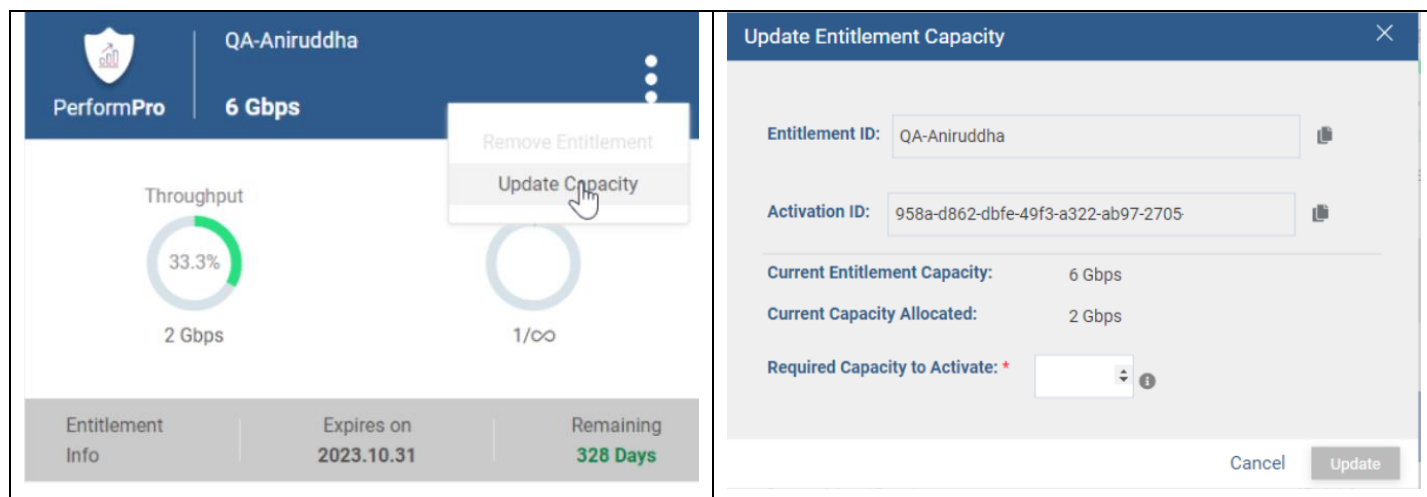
PerformPro

QA-Aniruddha

6 Gbps

Remove Entitlement

Update Capacity

Throughput

33.3%

2 Gbps

1/∞

Entitlement Info

Expires on
2023.10.31

Remaining
328 Days

Update Entitlement Capacity

Entitlement ID: QA-Aniruddha

Activation ID: 958a-d862-dbfe-49f3-a322-ab97-2705

Current Entitlement Capacity: 6 Gbps

Current Capacity Allocated: 2 Gbps

Required Capacity to Activate: *

Cancel

Update